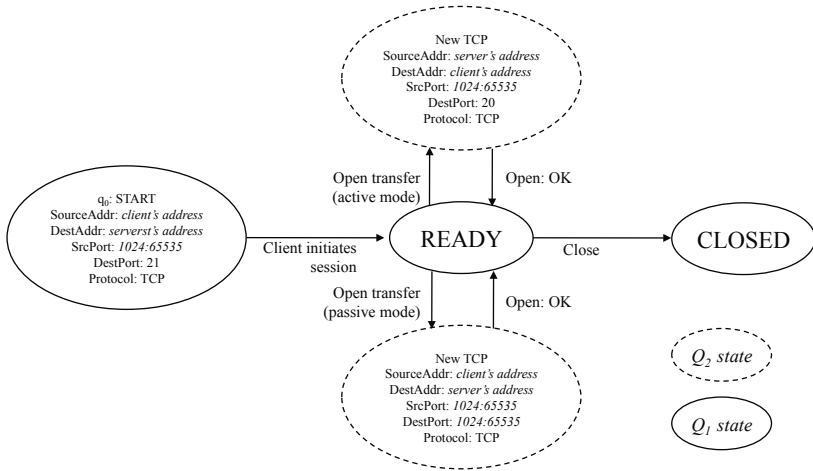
New TCP
SourceAddr: *server's address*
DestAddr: *client's address*
SrcPort: *1024:65535*
DestPort: 20
Protocol: TCP

Open transfer (active mode)

Open: OK

$q_0$: START
SourceAddr: *client's address*
DestAddr: *serverst's address*
SrcPort: *1024:65535*
DestPort: 21
Protocol: TCP

Client initiates session

READY

Close

CLOSED

Open transfer (passive mode)

Open: OK

New TCP
SourceAddr: *client's address*
DestAddr: *server's address*
SrcPort: *1024:65535*
DestPort: *1024:65535*
Protocol: TCP

*$Q_2$ state*

*$Q_1$ state*